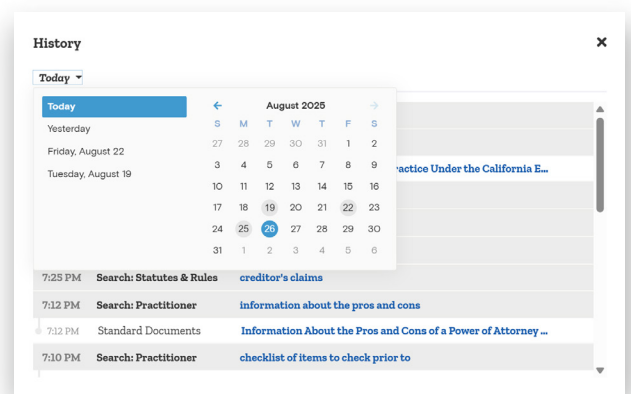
History

×

Today ▾

Today

Yesterday

Friday, August 22

Tuesday, August 19

←

August 2025

→

| S | M | T | W | T | F | S |
|---|---|---|---|---|---|---|
| 27 | 28 | 29 | 30 | 31 | 1 | 2 |
| 3 | 4 | 5 | 6 | 7 | 8 | 9 |
| 10 | 11 | 12 | 13 | 14 | 15 | 16 |
| 17 | 18 | 19 | 20 | 21 | 22 | 23 |
| 24 | 25 | 26 | 27 | 28 | 29 | 30 |
| 31 | 1 | 2 | 3 | 4 | 5 | 6 |

ractice Under the California E...

| | | |
|---|---|---|
| 7:25 PM | Search: Statutes & Rules | creditor's claims |
| 7:12 PM | Search: Practitioner | information about the pros and cons |
| 7:12 PM | Standard Documents | Information About the Pros and Cons of a Power of Attorney ... |
| 7:10 PM | Search: Practitioner | checklist of items to check prior to |